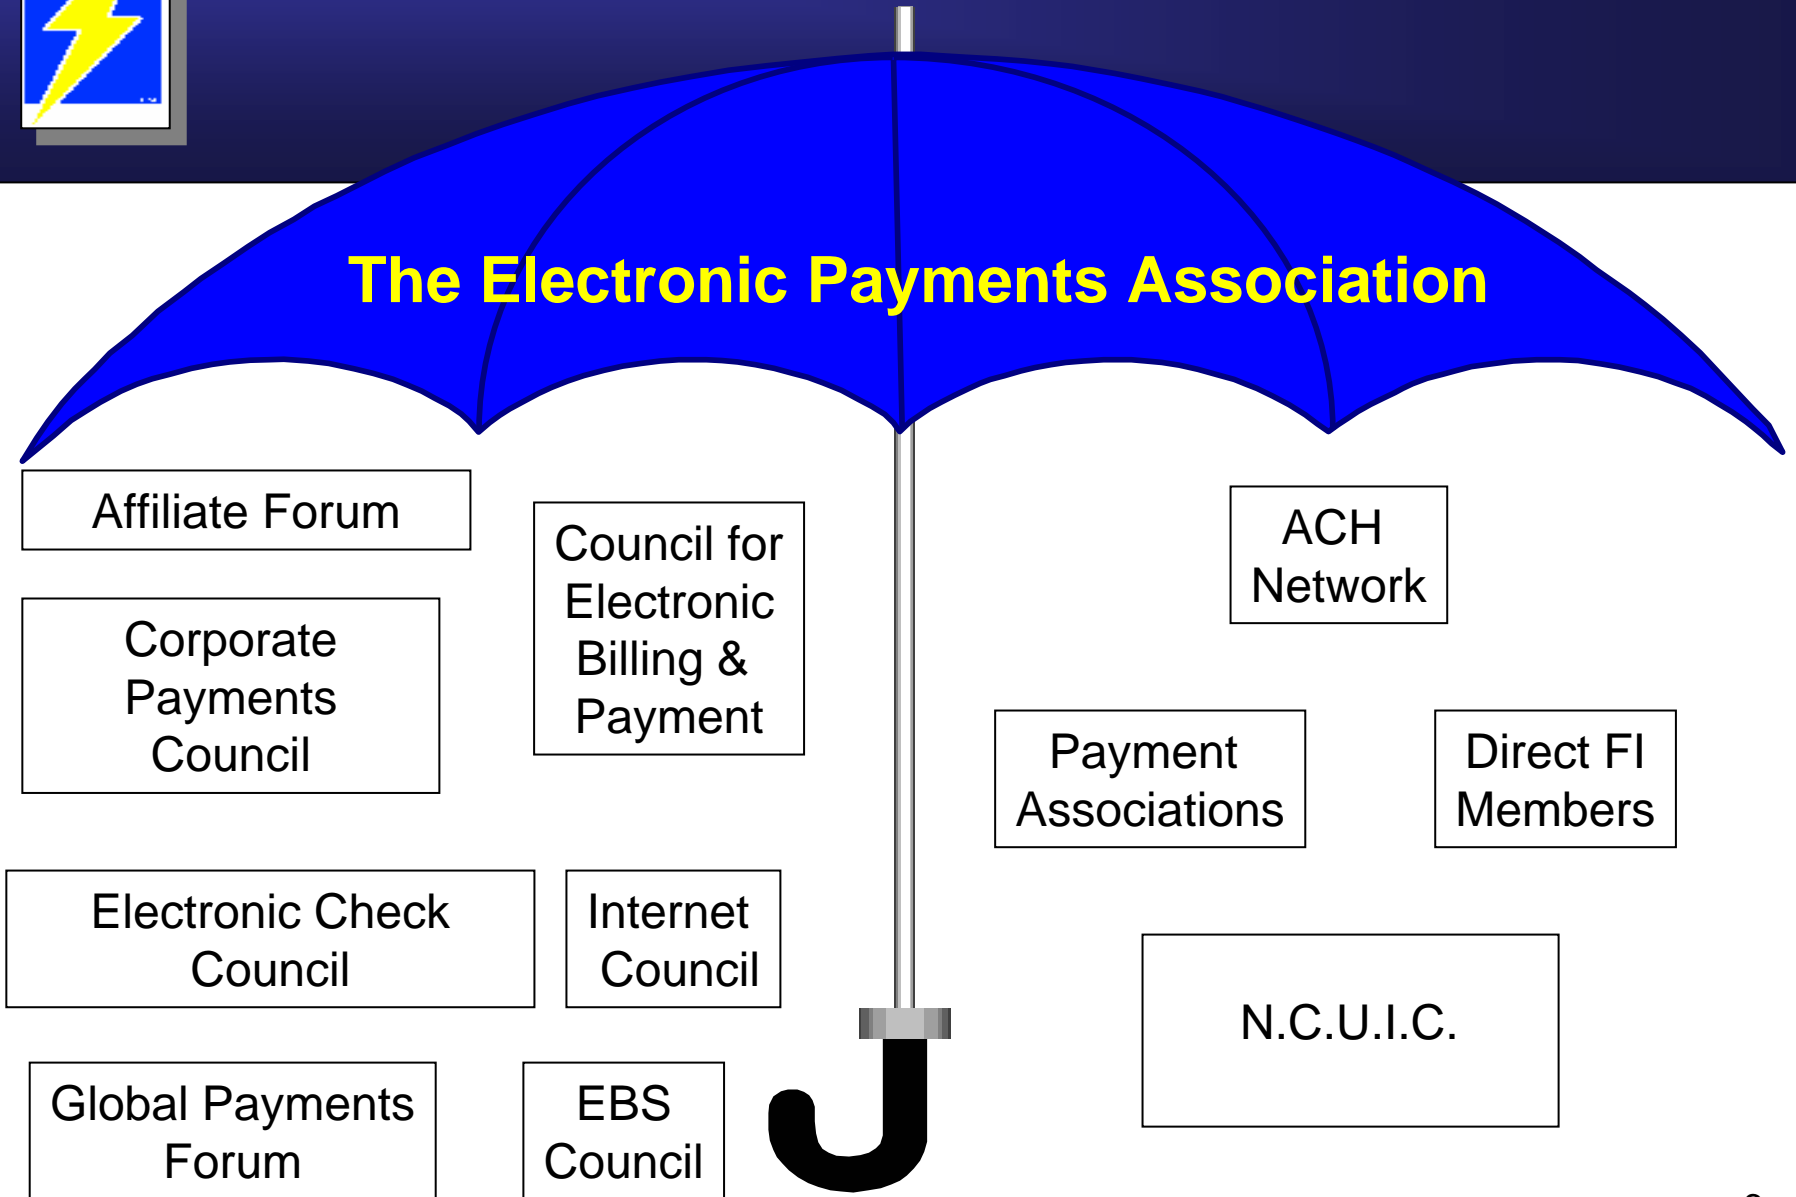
The Electronic Payments Association

Affiliate Forum

Corporate Payments Council

Council for Electronic Billing & Payment

ACH Network

Payment Associations

Direct FI Members

Electronic Check Council

Internet Council

N.C.U.I.C.

Global Payments Forum

EBS Council